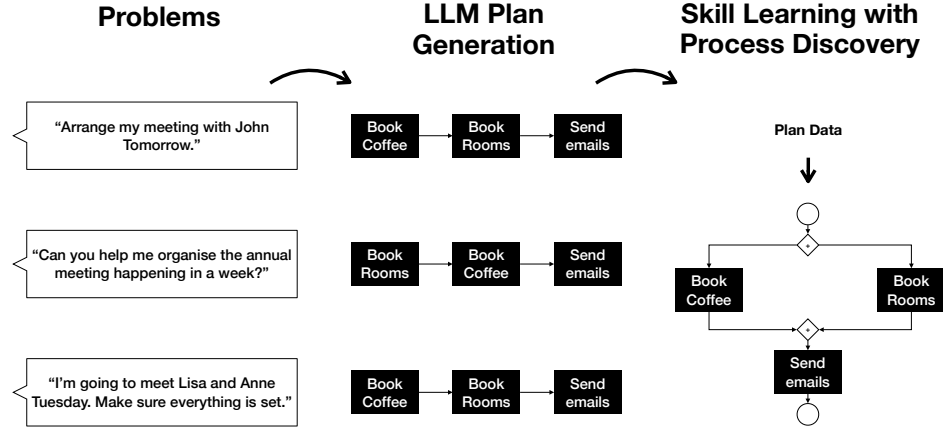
Problems

LLM Plan Generation

Skill Learning with Process Discovery

"Arrange my meeting with John Tomorrow."

Book Coffee

Book Rooms

Send emails

"Can you help me organise the annual meeting happening in a week?"

Book Rooms

Book Coffee

Send emails

"I'm going to meet Lisa and Anne Tuesday. Make sure everything is set."

Book Coffee

Book Rooms

Send emails

Plan Data

+

Book Coffee

Book Rooms

+

Send emails